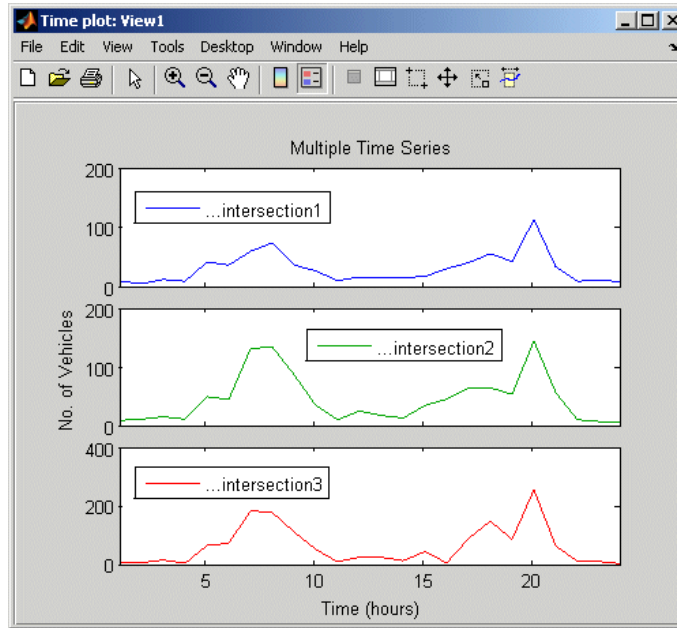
Time plot: View1

File Edit View Tools Desktop Window Help

Multiple Time Series

200
100
0
...intersection1

200
100
0
...intersection2

400
200
0
...intersection3

No. of Vehicles

5 10 15 20

Time (hours)